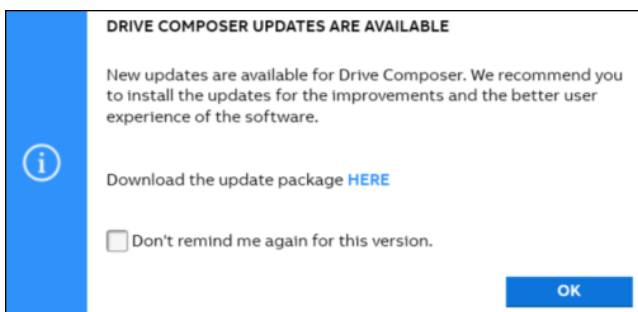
DRIVE COMPOSER UPDATES ARE AVAILABLE

New updates are available for Drive Composer. We recommend you to install the updates for the improvements and the better user experience of the software.

Download the update package HERE

Don't remind me again for this version.

OK